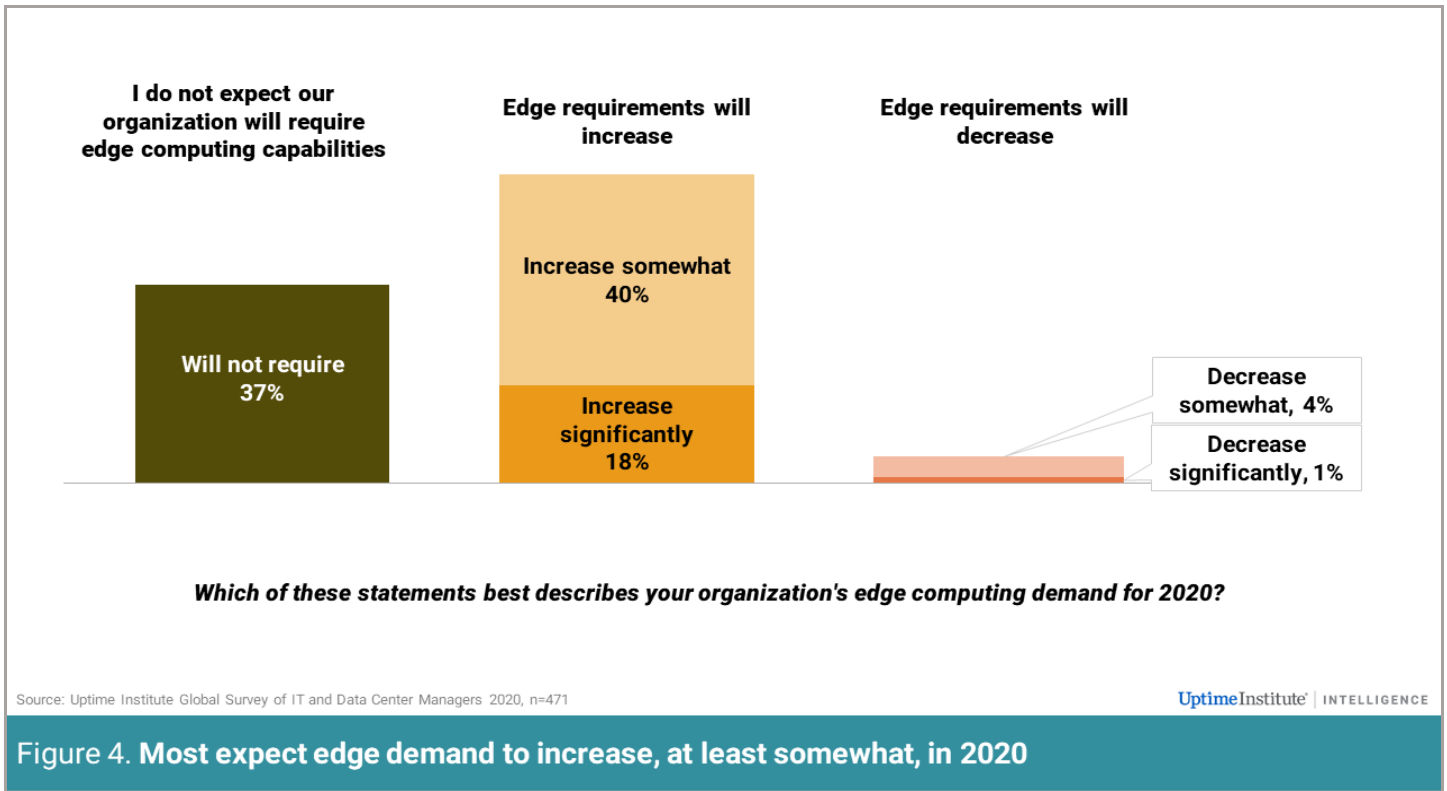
I do not expect our organization will require edge computing capabilities

Edge requirements will increase

Edge requirements will decrease

Will not require
37%

Increase somewhat
40%

Increase significantly
18%

Decrease somewhat, 4%

Decrease significantly, 1%

Which of these statements best describes your organization's edge computing demand for 2020?

Source: Uptime Institute Global Survey of IT and Data Center Managers 2020, n=471

UptimeInstitute | INTELLIGENCE

Figure 4. Most expect edge demand to increase, at least somewhat, in 2020